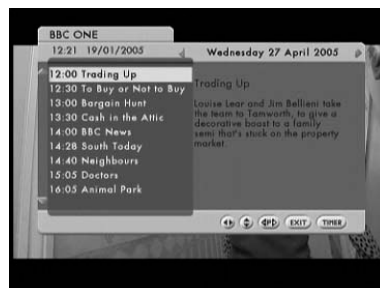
BBC ONE
12:21 19/01/2005

Wednesday 27 April 2005

12:00 Trading Up
12:30 To Buy or Not to Buy
13:00 Bargain Hunt
13:30 Cash in the Attic
14:00 BBC News
14:28 South Today
14:40 Neighbours
15:05 Doctors
16:05 Animal Park

Trading Up

Louise Lear and Jim Bellieni take the team to Tamworth, to give a decorative boost to a family semi that's stuck on the property market.

EXIT TIMER